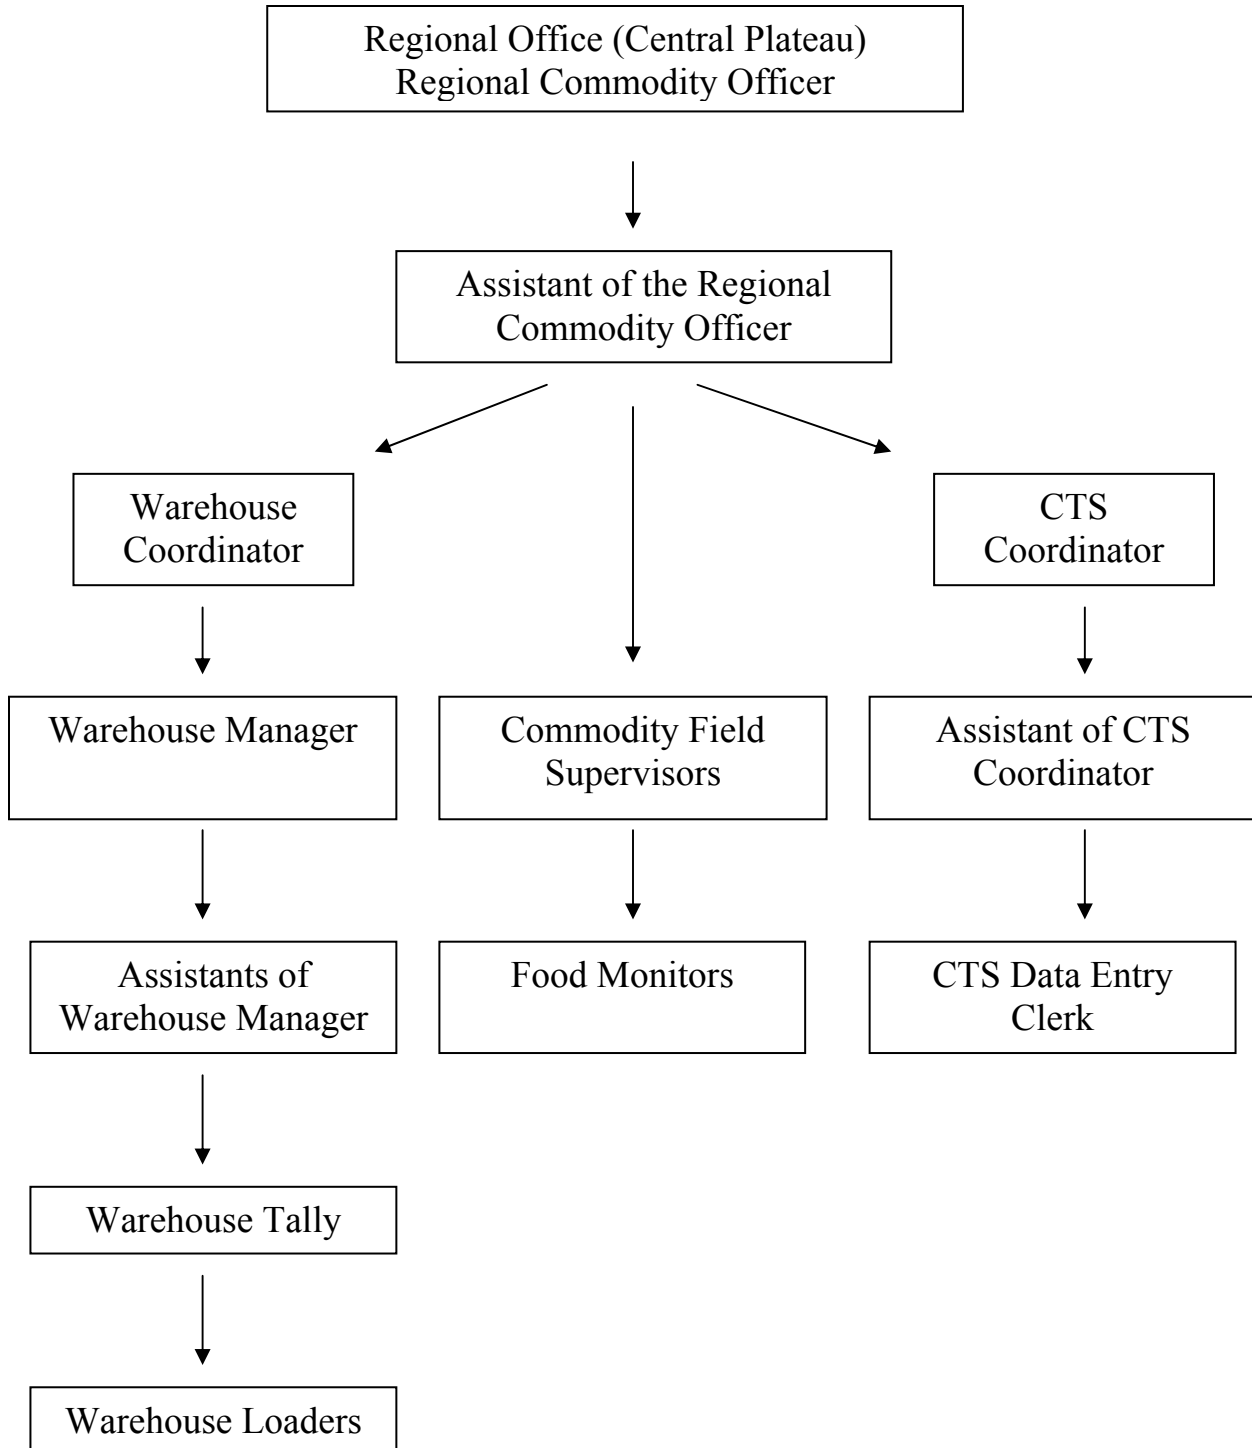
Regional Office (Central Plateau)
Regional Commodity Officer

Assistant of the Regional Commodity Officer

Warehouse Coordinator

CTS Coordinator

Warehouse Manager

Commodity Field Supervisors

Assistant of CTS Coordinator

Assistants of Warehouse Manager

Food Monitors

CTS Data Entry Clerk

Warehouse Tally

Warehouse Loaders